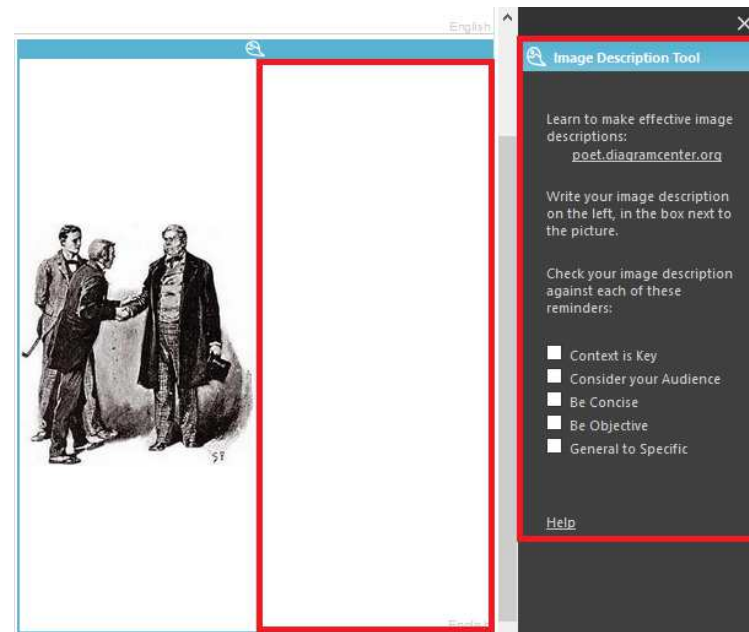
English

SP

Image Description Tool

Learn to make effective image descriptions:
poet.diagramcenter.org

Write your image description on the left, in the box next to the picture.

Check your image description against each of these reminders:

Context is Key
Consider your Audience
Be Concise
Be Objective
General to Specific

Help